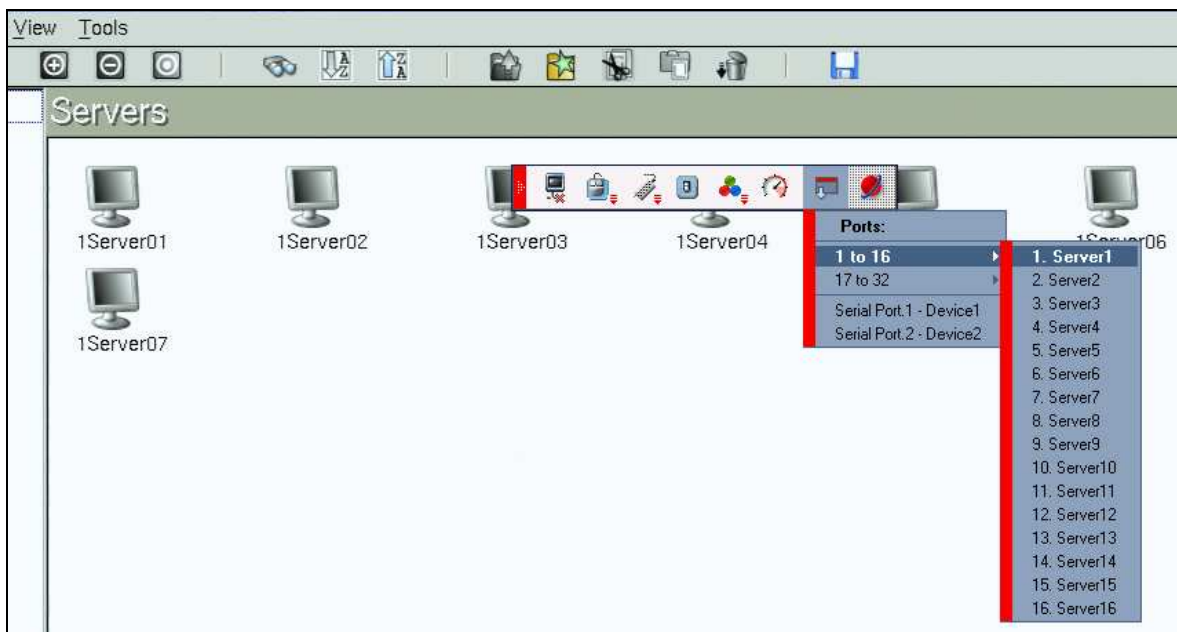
View Tools

Servers

1Server01
1Server02
1Server03
1Server04
1Server06
1Server07

Ports:
1 to 16
17 to 32
Serial Port.1 - Device1
Serial Port.2 - Device2

1. Server1
2. Server2
3. Server3
4. Server4
5. Server5
6. Server6
7. Server7
8. Server8
9. Server9
10. Server10
11. Server11
12. Server12
13. Server13
14. Server14
15. Server15
16. Server16